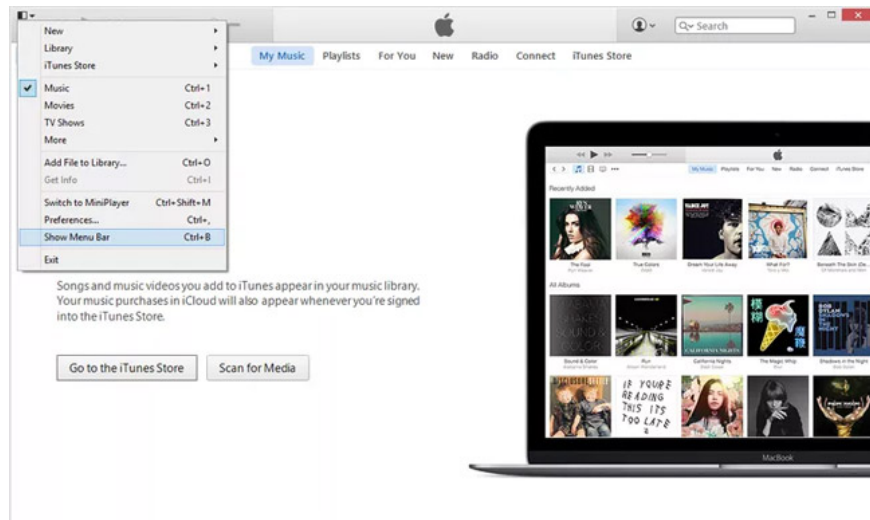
New
Library
iTunes Store
Music Ctrl+1
Movies Ctrl+2
TV Shows Ctrl+3
More
Add File to Library... Ctrl+O
Get Info Ctrl+I
Switch to MiniPlayer Ctrl+Shift+M
Preferences... Ctrl+,
Show Menu Bar Ctrl+B
Exit

Search

My Music Playlists For You New Radio Connect iTunes Store

Songs and music videos you add to iTunes appear in your music library. Your music purchases in iCloud will also appear whenever you're signed into the iTunes Store.

Go to the iTunes Store Scan for Media

My Music Playlists For You New Radio Connect iTunes Store
Recently Added
All Albums
IF YOU'RE READING THIS ITS TOO LATE
MacBook